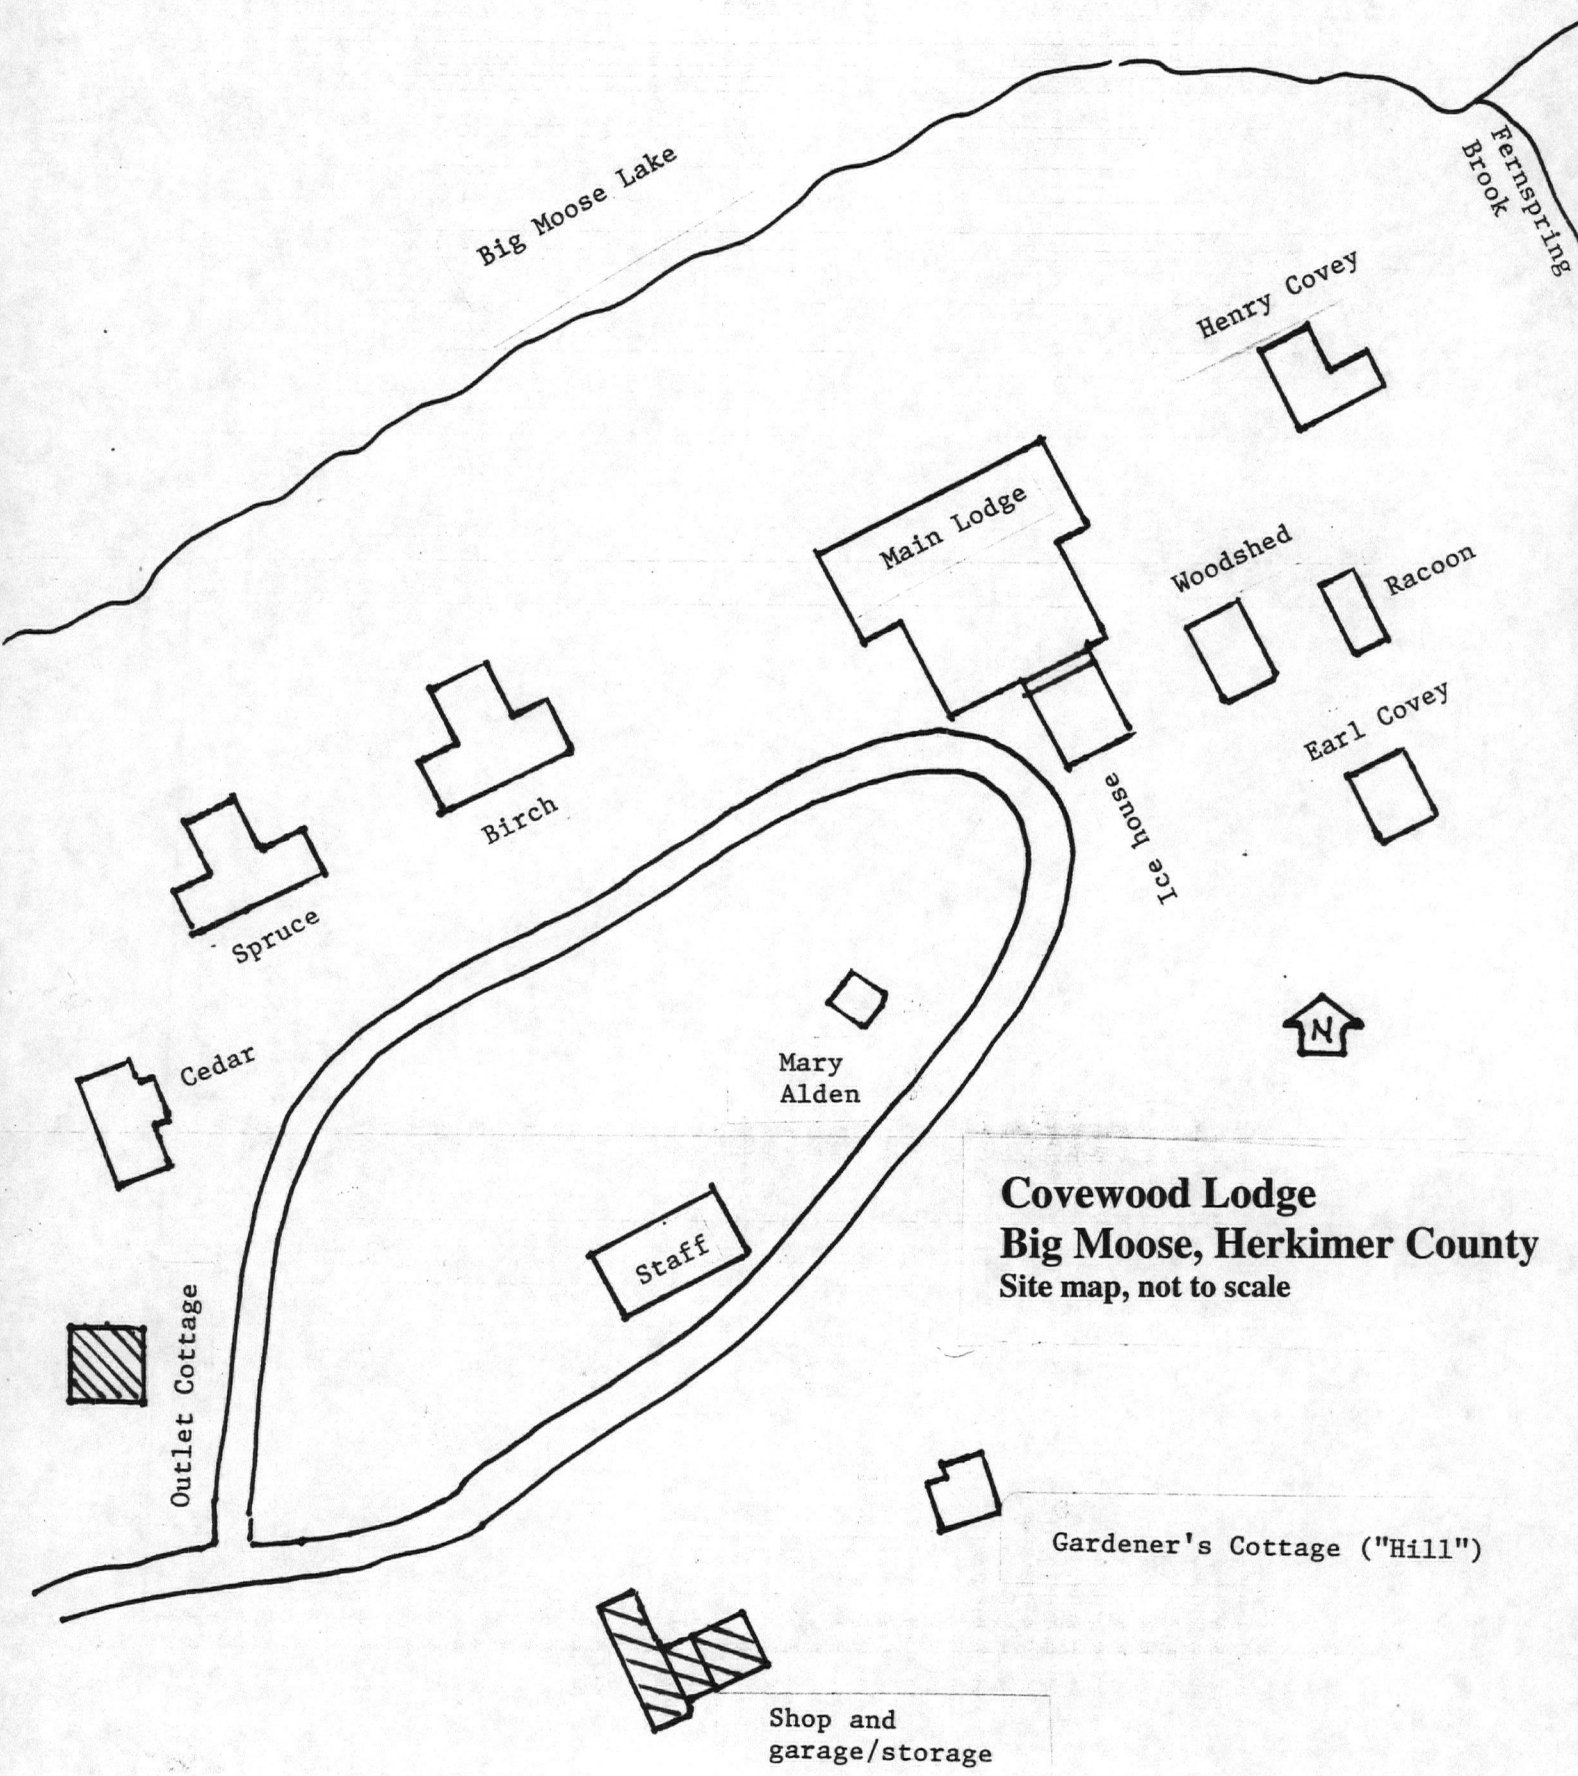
Big Moose Lake

Fernspring Brook

Henry Covey

Main Lodge

Woodshed

Racoon

Earl Covey

Birch

Spruce

Ice house

Cedar

Mary Alden

N

Covewood Lodge
Big Moose, Herkimer County
Site map, not to scale

Staff

Outlet Cottage

Gardener's Cottage ("Hill")

Shop and garage/storage